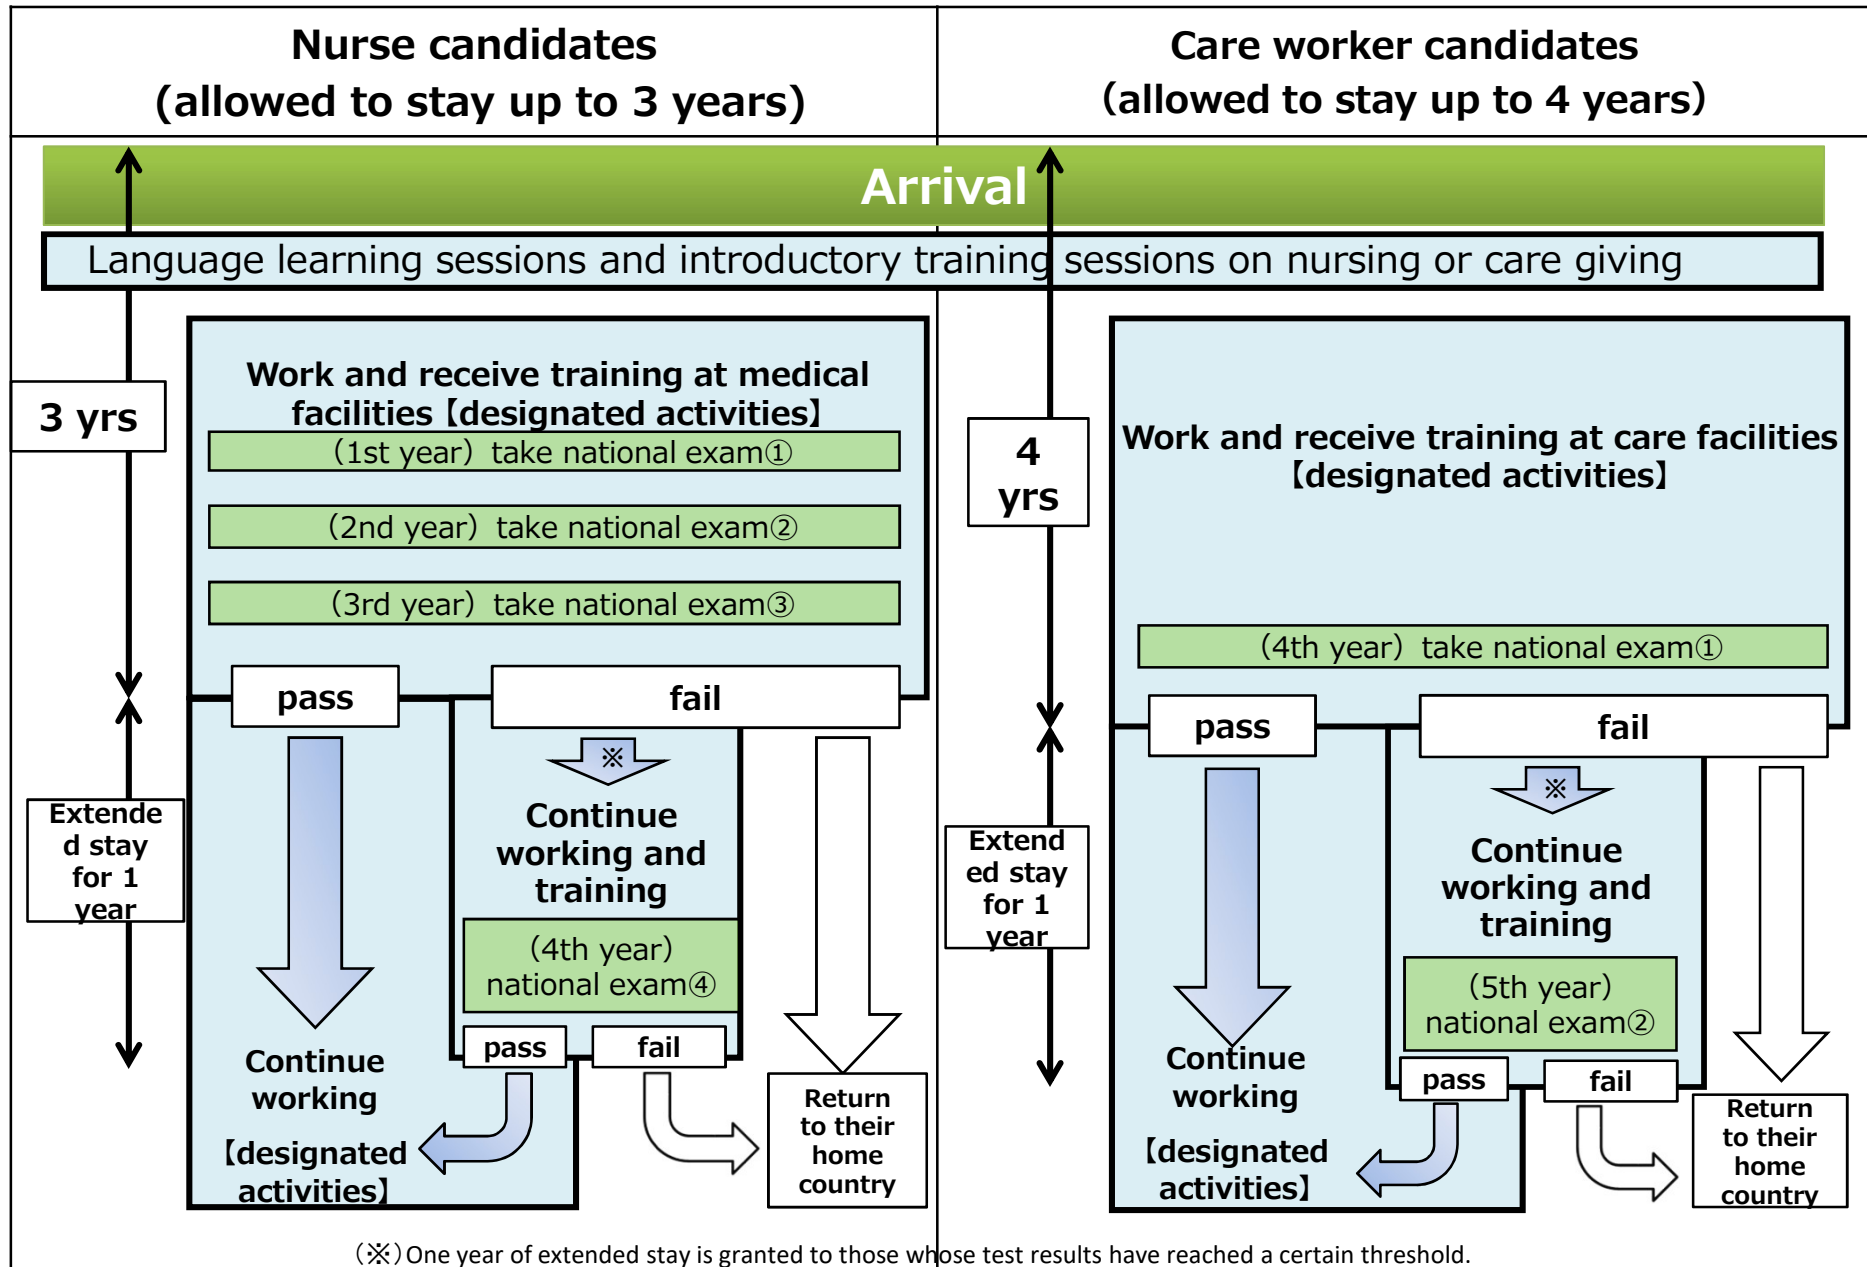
Nurse candidates (allowed to stay up to 3 years)

Care worker candidates (allowed to stay up to 4 years)

Arrival

Language learning sessions and introductory training sessions on nursing or care giving

3 yrs

Work and receive training at medical facilities【designated activities】

(1st year) take national exam①

(2nd year) take national exam②

(3rd year) take national exam③

pass

fail

Extended stay for 1 year

※

Continue working and training

(4th year) national exam④

pass

fail

Continue working 【designated activities】

Return to their home country

4 yrs

Work and receive training at care facilities【designated activities】

(4th year) take national exam①

pass

fail

Extended stay for 1 year

※

Continue working and training

(5th year) national exam②

pass

fail

Continue working 【designated activities】

Return to their home country

(※) One year of extended stay is granted to those whose test results have reached a certain threshold.